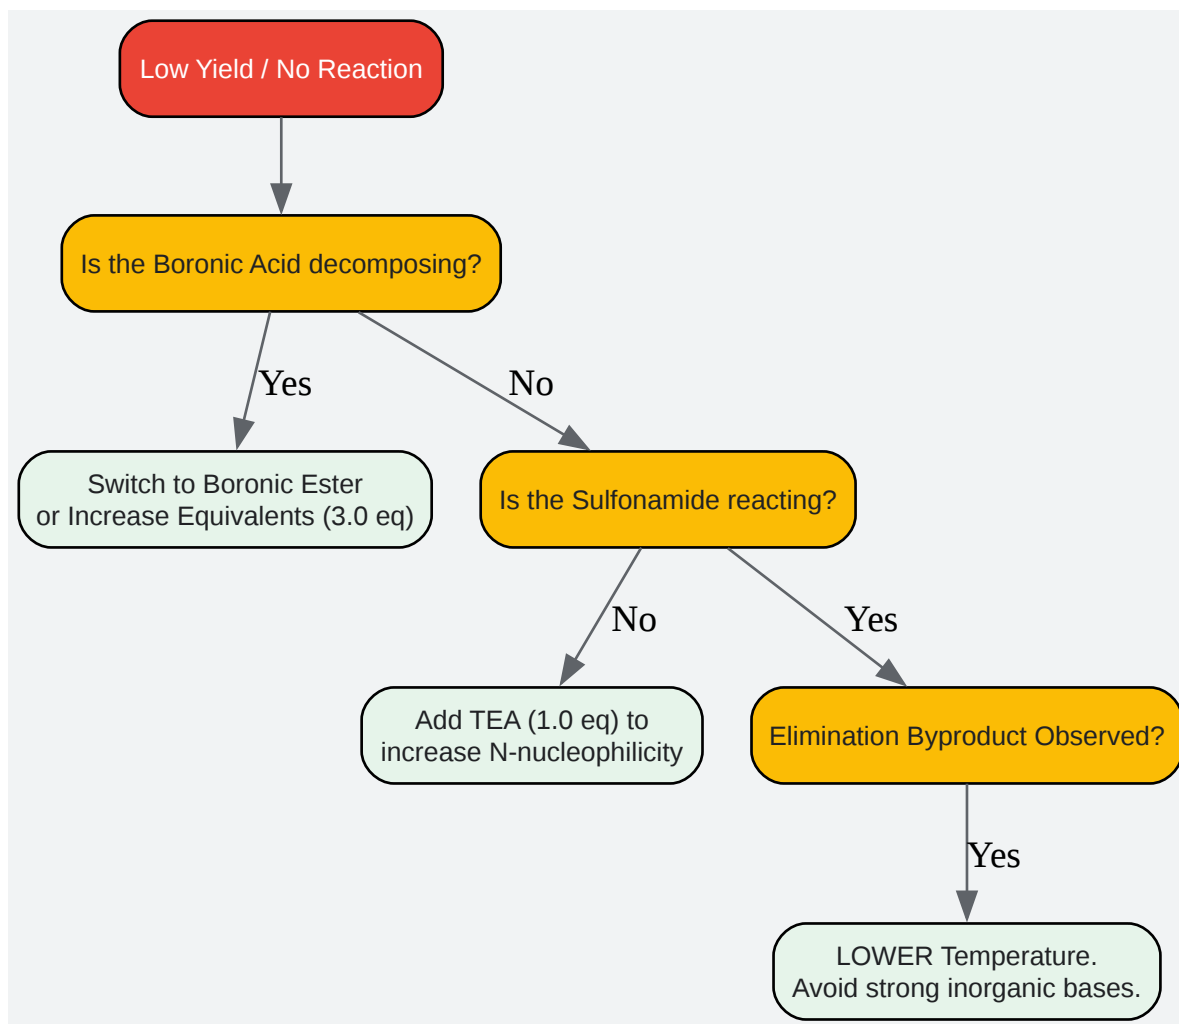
Low Yield / No Reaction

Is the Boronic Acid decomposing?

Yes

No

Switch to Boronic Ester or Increase Equivalents (3.0 eq)

Is the Sulfonamide reacting?

No

Yes

Add TEA (1.0 eq) to increase N-nucleophilicity

Elimination Byproduct Observed?

Yes

LOWER Temperature. Avoid strong inorganic bases.